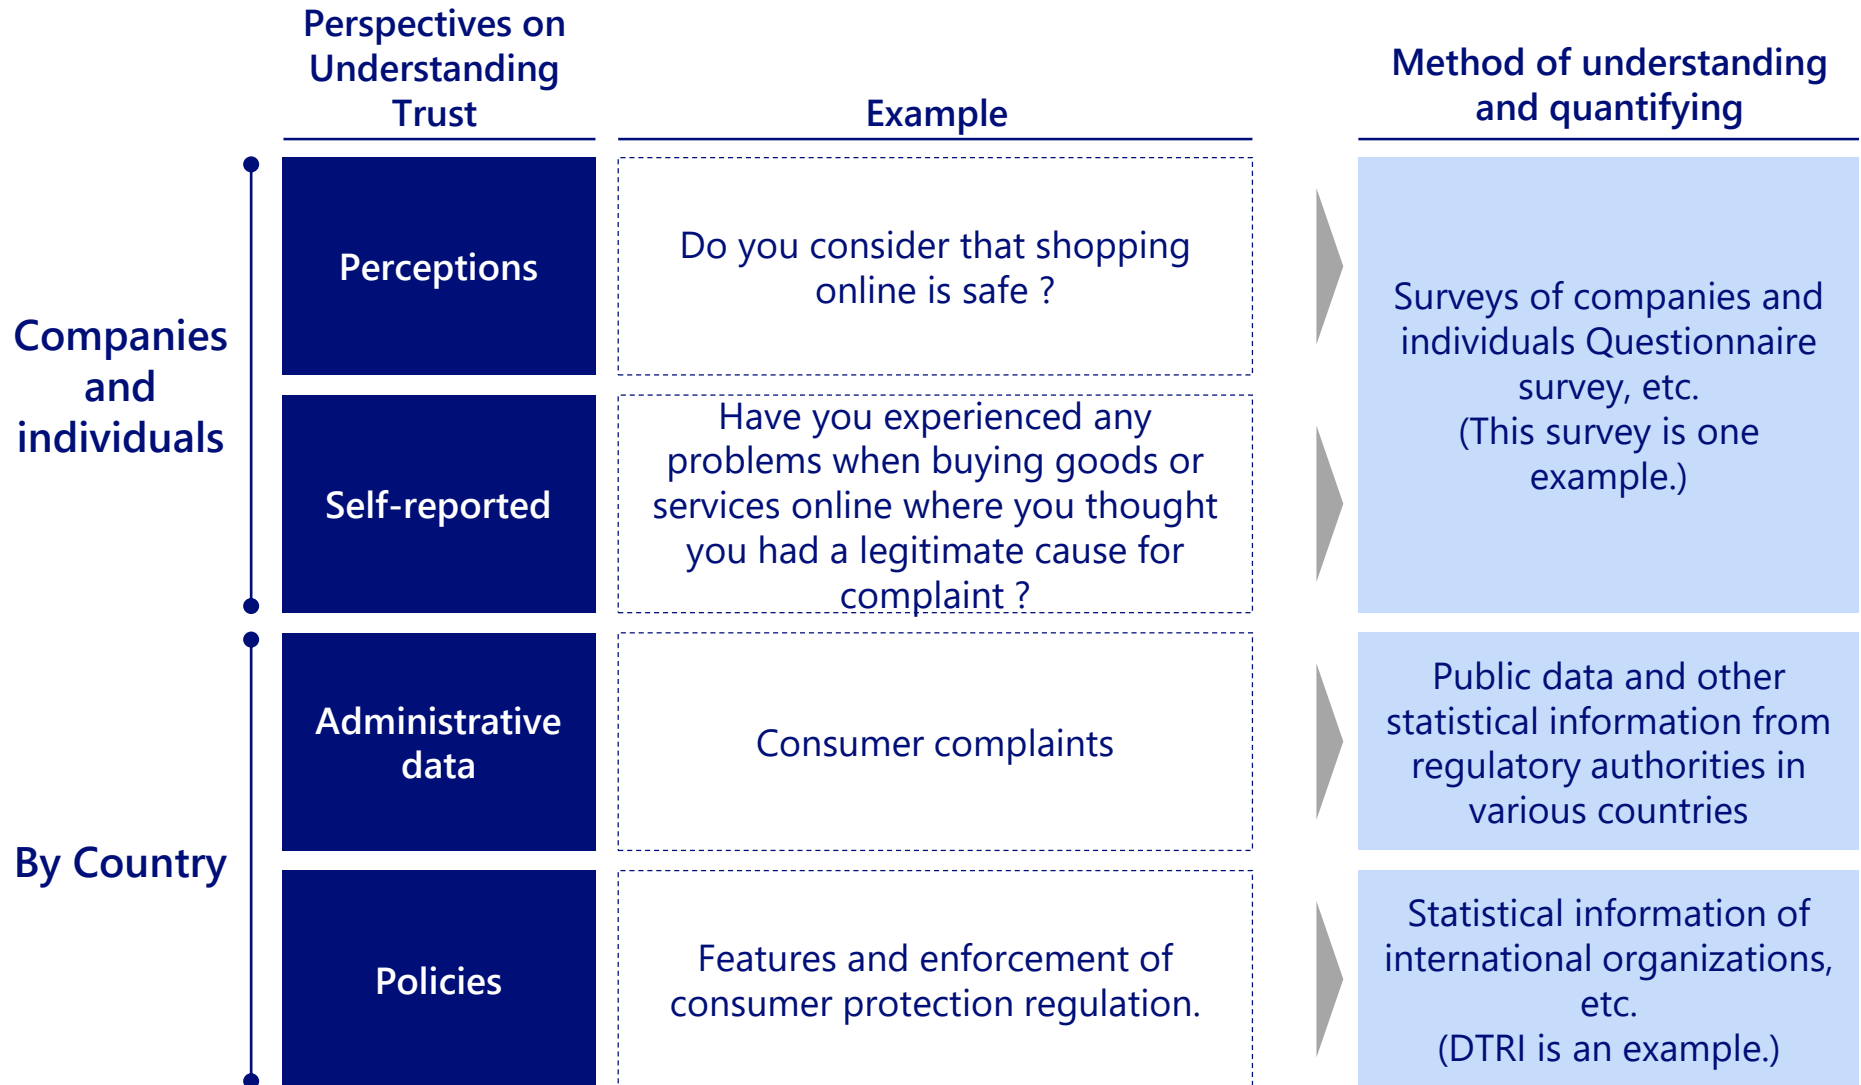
| | Perspectives on Understanding Trust | Example | Method of understanding and quantifying |
|---|---|---|---|
| Companies and individuals | Perceptions | Do you consider that shopping online is safe ? | Surveys of companies and individuals Questionnaire survey, etc. (This survey is one example.) |
| | Self-reported | Have you experienced any problems when buying goods or services online where you thought you had a legitimate cause for complaint ? | |
| By Country | Administrative data | Consumer complaints | Public data and other statistical information from regulatory authorities in various countries |
| | Policies | Features and enforcement of consumer protection regulation. | Statistical information of international organizations, etc. (DTRI is an example.) |